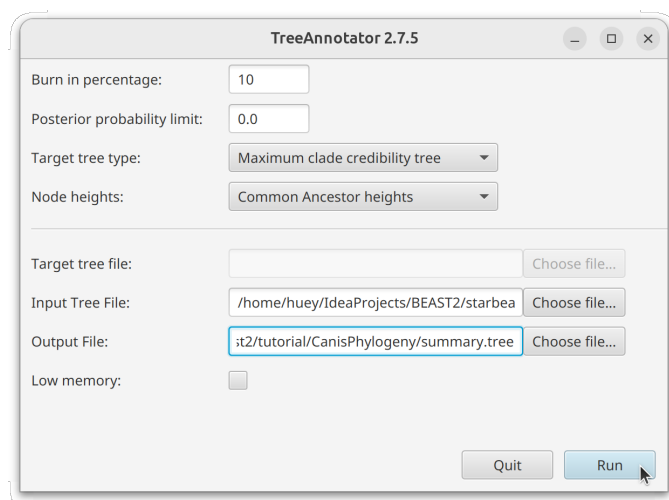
TreeAnnotator 2.7.5

Burn in percentage: 10

Posterior probability limit: 0.0

Target tree type: Maximum clade credibility tree

Node heights: Common Ancestor heights

Target tree file: Choose file...

Input Tree File: /home/huey/IdeaProjects/BEAST2/starbea Choose file...

Output File: st2/tutorial/CanisPhylogeny/summary.tree Choose file...

Low memory:

Quit Run